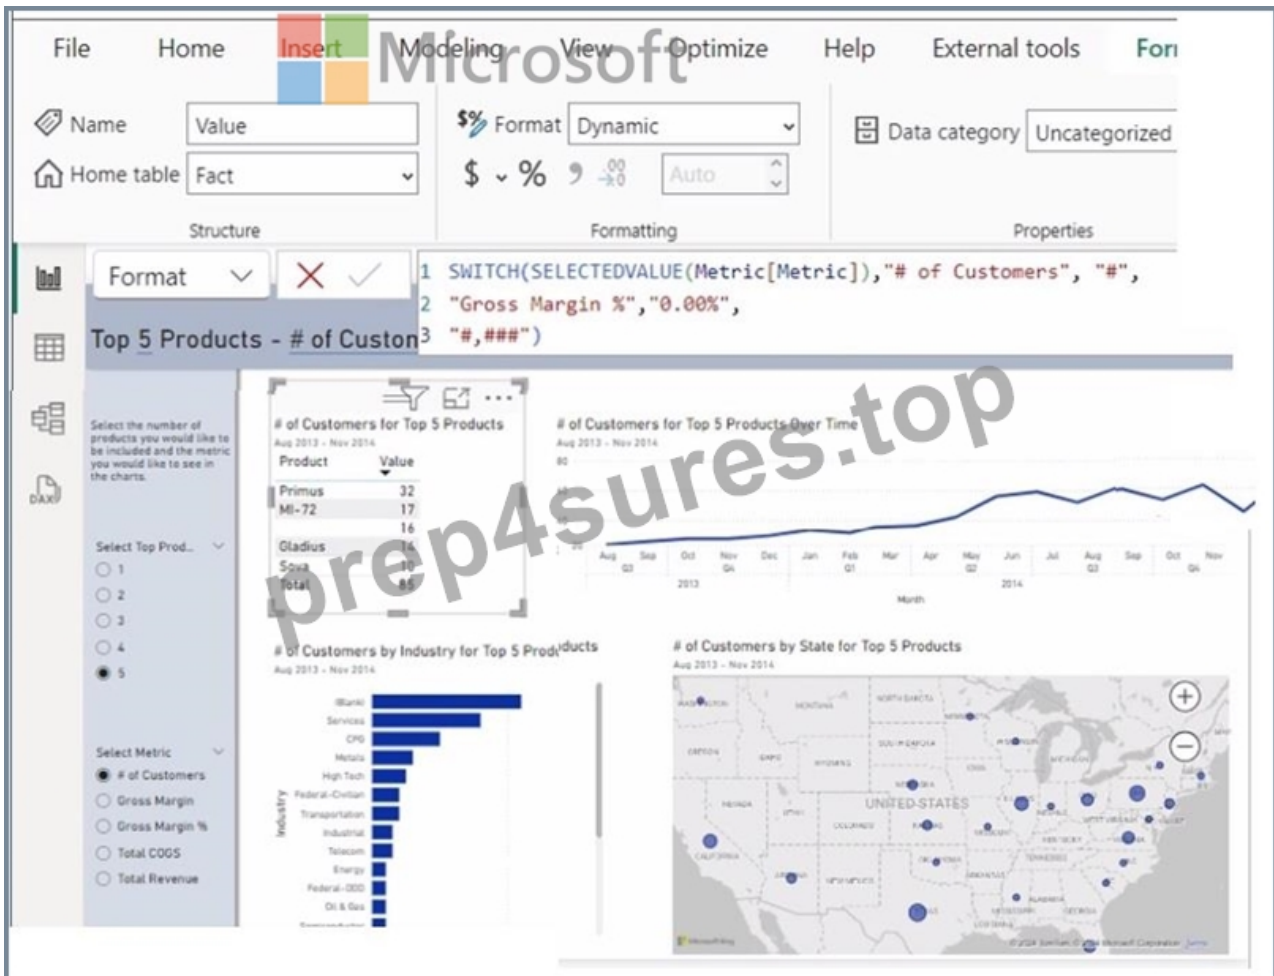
File Home Insert Modeling View Optimize Help External tools For

Microsoft

Name Value
Home table Fact
Structure

Format Dynamic
$ % Auto
Formatting

Data category Uncategorized
Properties

Format

1 SWITCH(SELECTEDVALUE(Metric[Metric]),"# of Customers", "#",
2 "Gross Margin %","0.00%",
3 "#,###")

Top 5 Products - # of Custon

prep4sures.top

Select the number of products you would like to be included and the metric you would like to see in the charts.

Select Top Prod...
1
2
3
4
5

Select Metric
# of Customers
Gross Margin
Gross Margin %
Total COGS
Total Revenue

# of Customers for Top 5 Products
Aug 2013 - Nov 2014

| Product | Value |
|---|---|
| Primus | 32 |
| MI-72 | 17 |
| | 16 |
| Gladius | 16 |
| Sova | 10 |
| Total | 85 |

# of Customers for Top 5 Products Over Time
Aug 2013 - Nov 2014
Aug Q3 Sep Oct Nov Q4 Dec Jan Feb Q1 Mar Apr May Q2 Jun Jul Aug Q3 Sep Oct Nov Q4
2013 2014
Month

# of Customers by Industry for Top 5 Products
Aug 2013 - Nov 2014
(Blank)
Services
CPG
Metals
High Tech
Federal-Civilian
Transportation
Industrial
Telecom
Energy
Federal-DOD
Oil & Gas
Industry

# of Customers by State for Top 5 Products
Aug 2013 - Nov 2014
UNITED STATES
Microsoft Bing
© 2024 TomTom, © 2024 Microsoft Corporation Terms